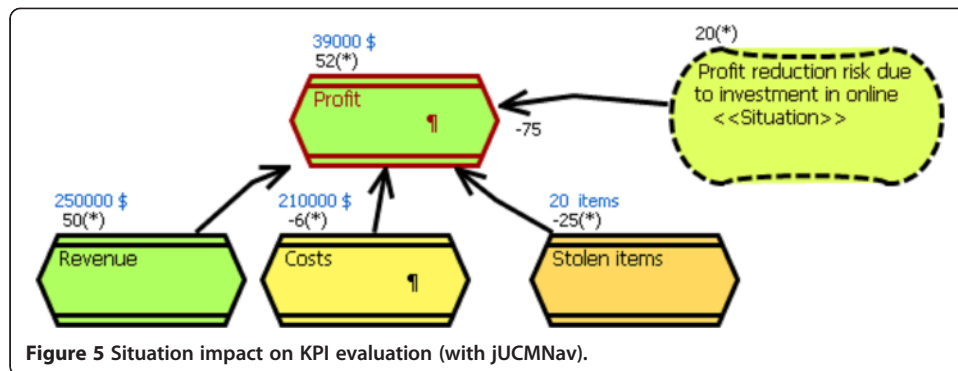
39000 $
52(*)
Profit
¶

20(*)
Profit reduction risk due to investment in online
<<Situation>>

-75

250000 $
50(*)
Revenue

210000 $
-6(*)
Costs
¶

20 items
-25(*)
Stolen items

**Figure 5** Situation impact on KPI evaluation (with jUCMNav).